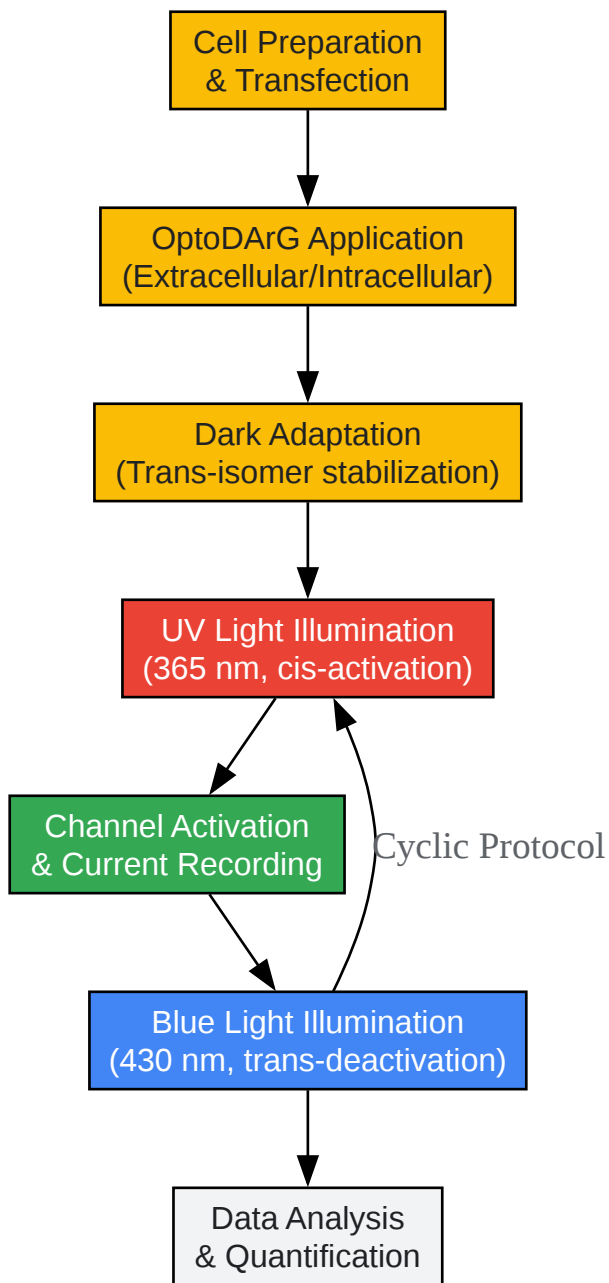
Cell Preparation
& Transfection

OptoDArG Application
(Extracellular/Intracellular)

Dark Adaptation
(Trans-isomer stabilization)

UV Light Illumination
(365 nm, cis-activation)

Channel Activation
& Current Recording

Cyclic Protocol

Blue Light Illumination
(430 nm, trans-deactivation)

Data Analysis
& Quantification